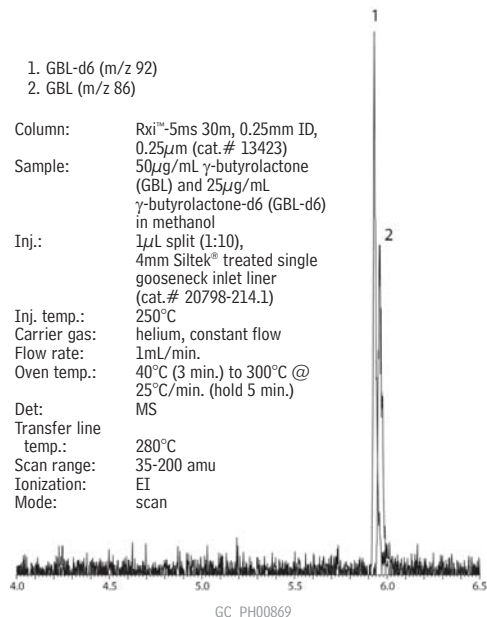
1

1. GBL-d6 (m/z 92)
2. GBL (m/z 86)

| | |
|---|---|
| Column: | Rxi™-5ms 30m, 0.25mm ID, 0.25$\mu$m (cat.# 13423) |
| Sample: | 50$\mu$g/mL $\gamma$-butyrolactone (GBL) and 25$\mu$g/mL $\gamma$-butyrolactone-d6 (GBL-d6) in methanol |
| Inj.: | 1$\mu$L split (1:10), 4mm Siltek® treated single gooseneck inlet liner (cat.# 20798-214.1) |
| Inj. temp.: | 250°C |
| Carrier gas: | helium, constant flow |
| Flow rate: | 1mL/min. |
| Oven temp.: | 40°C (3 min.) to 300°C @ 25°C/min. (hold 5 min.) |
| Det: | MS |
| Transfer line temp.: | 280°C |
| Scan range: | 35-200 amu |
| Ionization: | EI |
| Mode: | scan |

2

4.0 4.5 5.0 5.5 6.0 6.5

GC PH00869